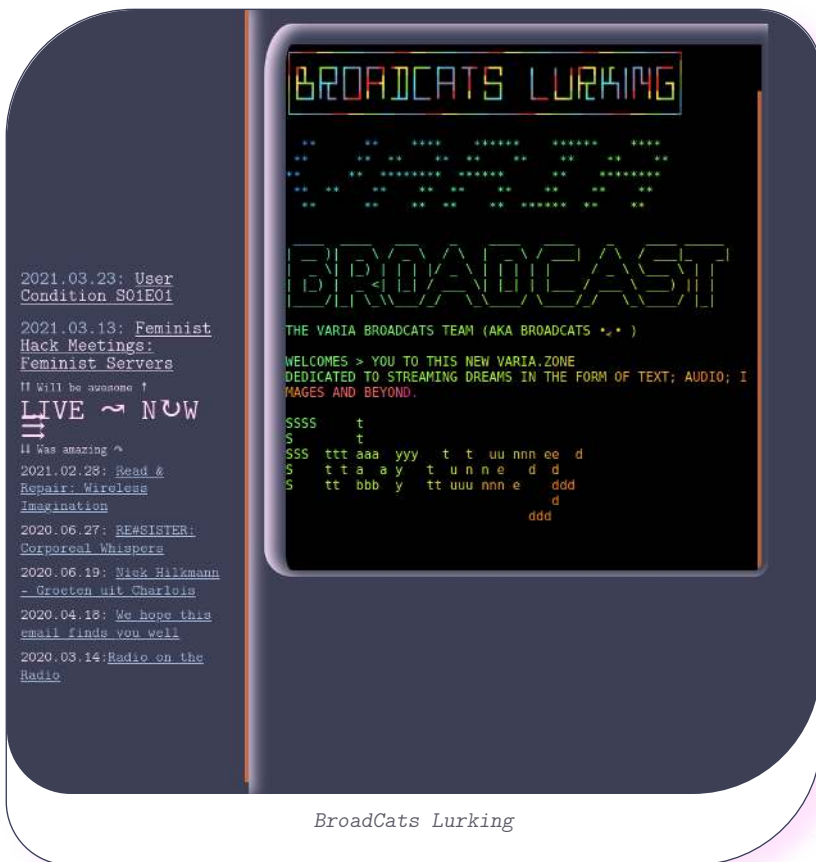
2021.03.23: User Condition S01E01

2021.03.13: Feminist Hack Meetings: Feminist Servers

↓↓ Will be awesome ↑

LIVE ~ NOW

↓↓ Was amazing ^

2021.02.28: Read & Repair: Wireless Imagination

2020.06.27: RE#SISTER: Corporeal Whispers

2020.06.19: Nick Hilkmann - Groeten uit Charlois

2020.04.18: We hope this email finds you well

2020.03.14:Radio on the Radio

BROADCATS LURKING

BROADCAST

THE VARIA BROADCATS TEAM (AKA BROADCATS •⌄• )

WELCOMES > YOU TO THIS NEW VARIA.ZONE
DEDICATED TO STREAMING DREAMS IN THE FORM OF TEXT; AUDIO; IMAGES AND BEYOND.

SSSS t
S t
SSS ttt aaa yyy t t uu nnn ee d
S t t a a y t u n n e d d
S tt bbb y tt uuu nnn e ddd
d
ddd

BroadCats Lurking